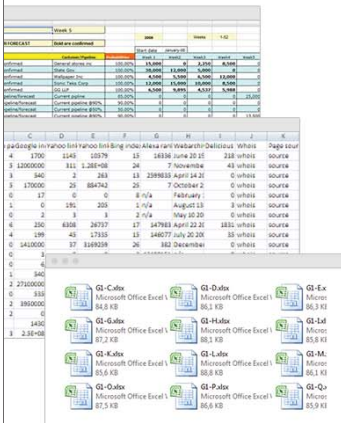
Week 5

FORECAST Sold are confirmed

Customer/Pipeline

confirmed General stores inc 100.00%
confirmed Static Gin 100.00%
confirmed Wellpaper Inc 100.00%
confirmed Sonic Toke Corp 100.00%
confirmed Helio Inc 100.00%
confirmed GG LLP 100.00%
pipeline/forecast Current pipeline 35.00%
pipeline/forecast Current pipeline @50% 90.00%
pipeline/forecast Current pipeline @50% 60.00%
pipeline/forecast Current pipeline @50% 50.00%

| C | D | E | F | G | H | I | J | K |
|---|---|---|---|---|---|---|---|---|
| page Google in | Yahoo lin | Yahoo lin | Bing inde | Alexa rani | Webarchi | Delicious | Whois | Page sour |
| 4 | 1700 | 1145 | 10579 | 15 | 16336 | June 20 15 | 218 | whois | source |
| 3 | 12000000 | 311 | 1.28E+08 | 24 | | Novembe | 43 | whois | source |
| 3 | 540 | 2 | 263 | 13 | 2589833 | April 14 20 | 0 | whois | source |
| 3 | 170000 | 25 | 884742 | 25 | 7 | October 2 | 0 | whois | source |
| 0 | 17 | 0 | 0 | 8 | n/a | February | 0 | whois | source |
| 1 | 0 | 191 | 205 | 1 | n/a | August 13 | 0 | whois | source |
| 0 | 3 | 3 | 3 | 2 | n/a | May 10 20 | 0 | whois | source |
| 2 | 250 | 6308 | 26797 | 17 | 147983 | April 22 20 | 1831 | whois | source |
| 3 | 199 | 43 | 17333 | 13 | 148077 | July 20 20 | 33 | whois | source |
| 3 | 1410000 | 37 | 3169259 | 26 | 382 | December | 0 | whois | source |
| 0 | | | | | | | | | |
| 1 | 340 | | | | | | | | |
| 2 | 27100000 | | | | | | | | |
| 0 | 338 | | | | | | | | |
| 3 | 3950000 | | | | | | | | |
| 2 | 0 | | | | | | | | |
| | 1430 | | | | | | | | |
| 3 | 2.5E+08 | | | | | | | | |

G1-C.xlsx Microsoft Office Excel 84,9 KB
G1-D.xlsx Microsoft Office Excel 86,1 KB
G1-E.x Microsoft 86,3 KB
G1-G.xlsx Microsoft Office Excel 87,2 KB
G1-H.xlsx Microsoft Office Excel 88,8 KB
G1-I.xl Microsoft 86,6 KB
G1-K.xlsx Microsoft Office Excel 65,6 KB
G1-L.xlsx Microsoft Office Excel 88,8 KB
G1-M. Microsoft 86,1 KB
G1-O.xlsx Microsoft Office Excel 87,5 KB
G1-P.xlsx Microsoft Office Excel 86,6 KB
G1-Q. Microsoft 85,9 KB